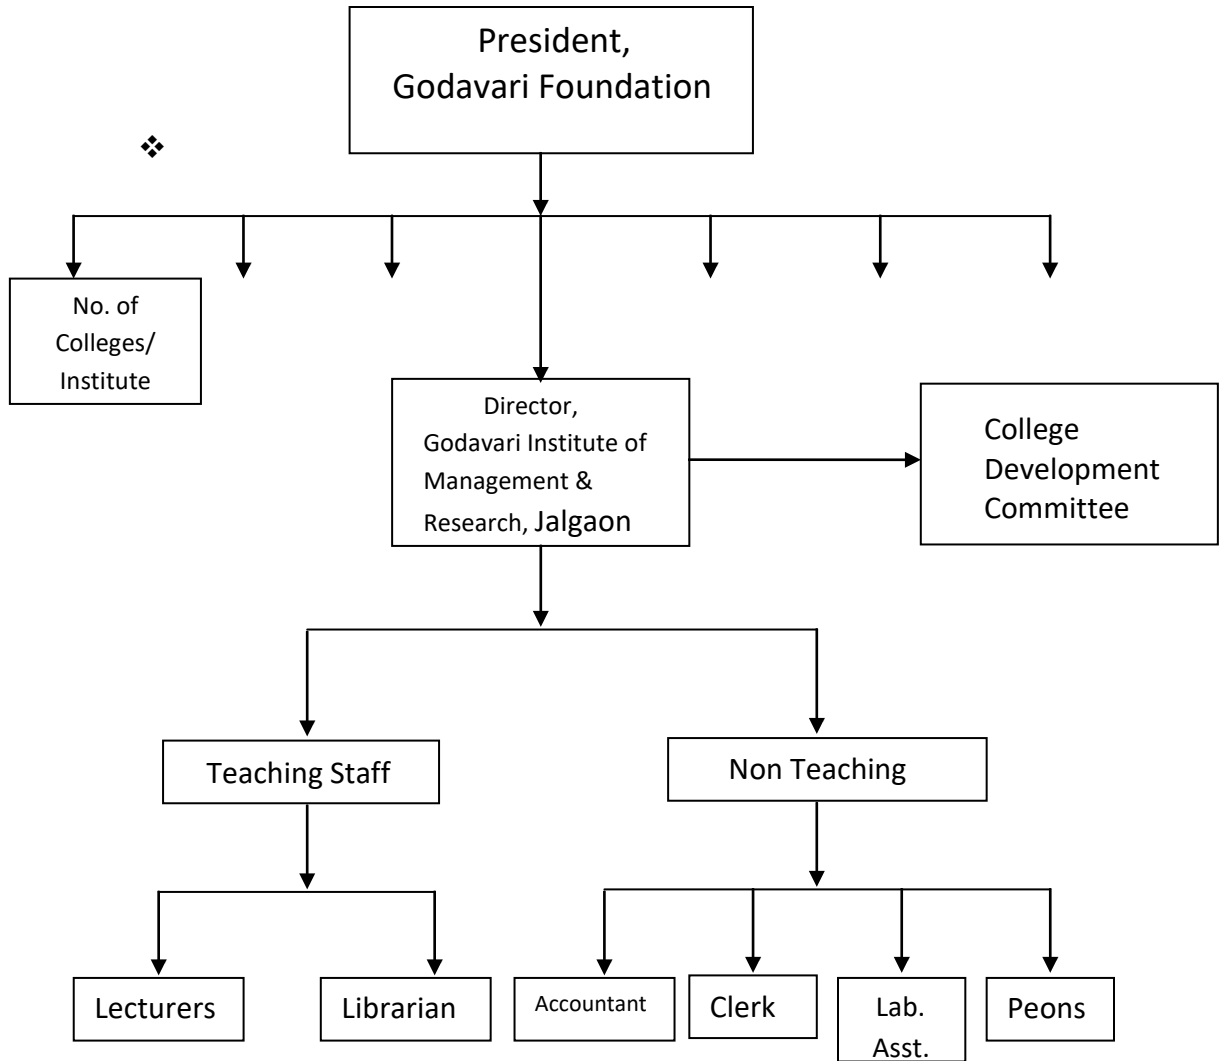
President, Godavari Foundation

❖

No. of Colleges/ Institute

Director, Godavari Institute of Management & Research, Jalgaon

College Development Committee

Teaching Staff

Non Teaching

Lecturers

Librarian

Accountant

Clerk

Lab. Asst.

Peons